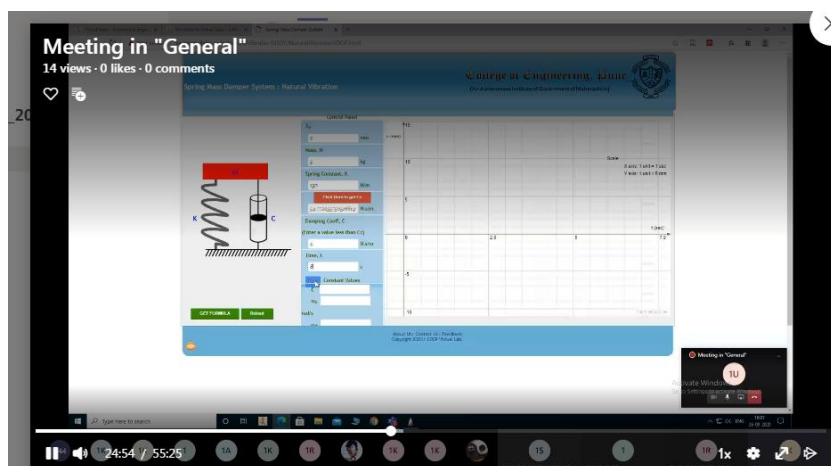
Meeting in "General"
14 views · 0 likes · 0 comments

20

Spring Mass Damper System : Natural Vibration

College of Engineering, Pune

Control Panel

$X_0$

mm

Mass, M

kg

Spring Constant, K

N/m

Click Here to get Cc

Damping Coeff, C

(Enter a value less than Cc)

N.s/m

Time, t

8

s

Constant Values

GET FORMULA

Reload

M

K

C

Scale

X axis: 1 unit = 1 sec

Y axis: 1 unit = 5 mm

t (sec)

10

5

0

-5

-10

2.5

5

7.5

About Us | Contact Us | Feedback

Copyright ©2013 COEP Virtual Lab

Meeting in "General"

1U

Activate Windows

Type here to search

24:54 / 55:25

1A

1K

1R

1K

1K

1S

1

1R

1x